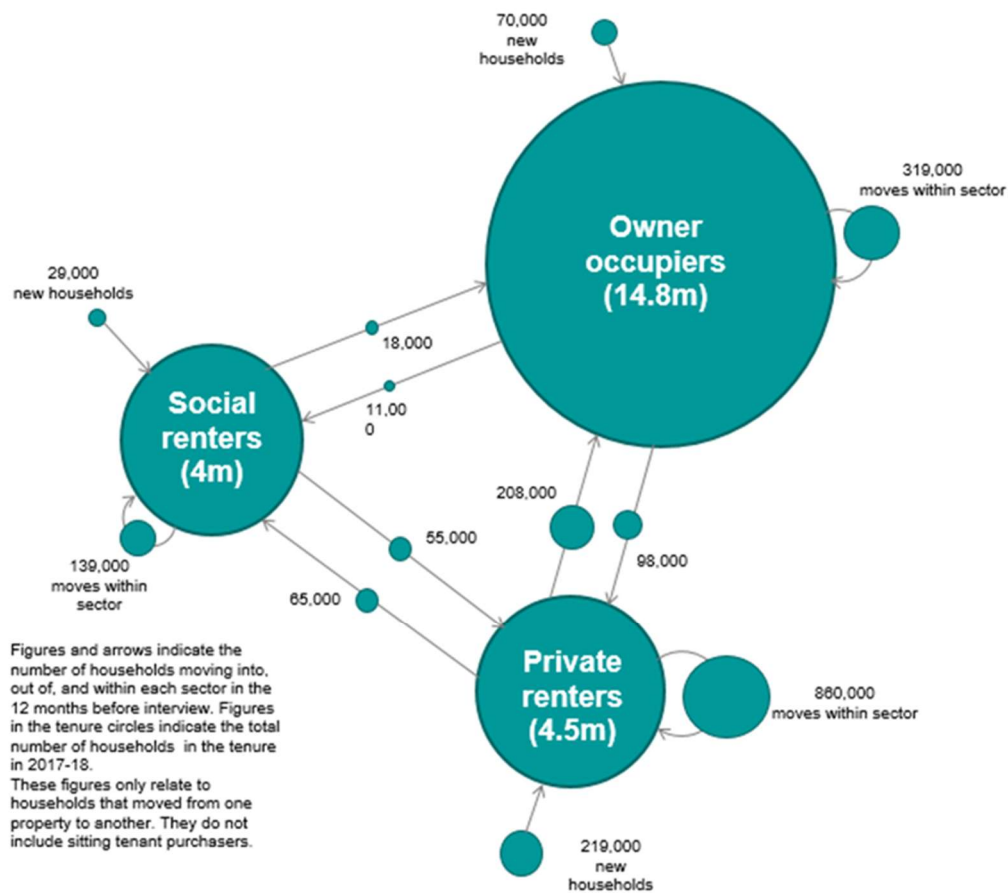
70,000
new
households

319,000
moves within sector

Owner occupiers (14.8m)

29,000
new households

18,000

11,00
0

Social renters (4m)

208,000

98,000

55,000

139,000
moves within sector

65,000

Private renters (4.5m)

860,000
moves within sector

Figures and arrows indicate the number of households moving into, out of, and within each sector in the 12 months before interview. Figures in the tenure circles indicate the total number of households in the tenure in 2017-18.
These figures only relate to households that moved from one property to another. They do not include sitting tenant purchasers.

219,000
new
households